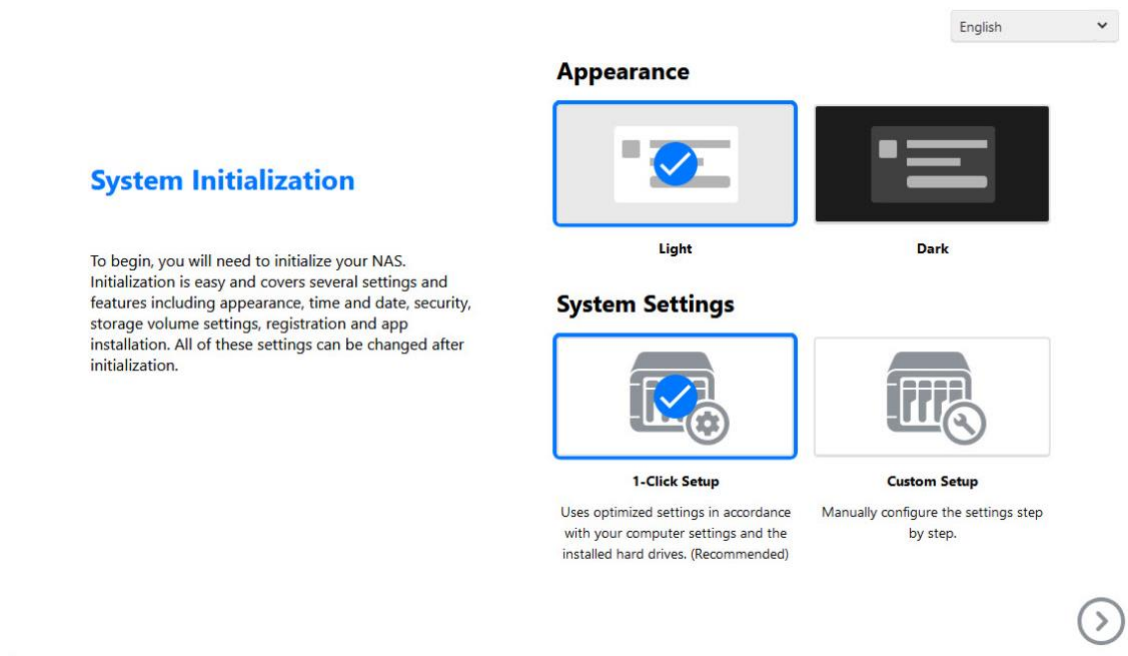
English

System Initialization

To begin, you will need to initialize your NAS. Initialization is easy and covers several settings and features including appearance, time and date, security, storage volume settings, registration and app installation. All of these settings can be changed after initialization.

Appearance

Light

Dark

System Settings

1-Click Setup

Uses optimized settings in accordance with your computer settings and the installed hard drives. (Recommended)

Custom Setup

Manually configure the settings step by step.